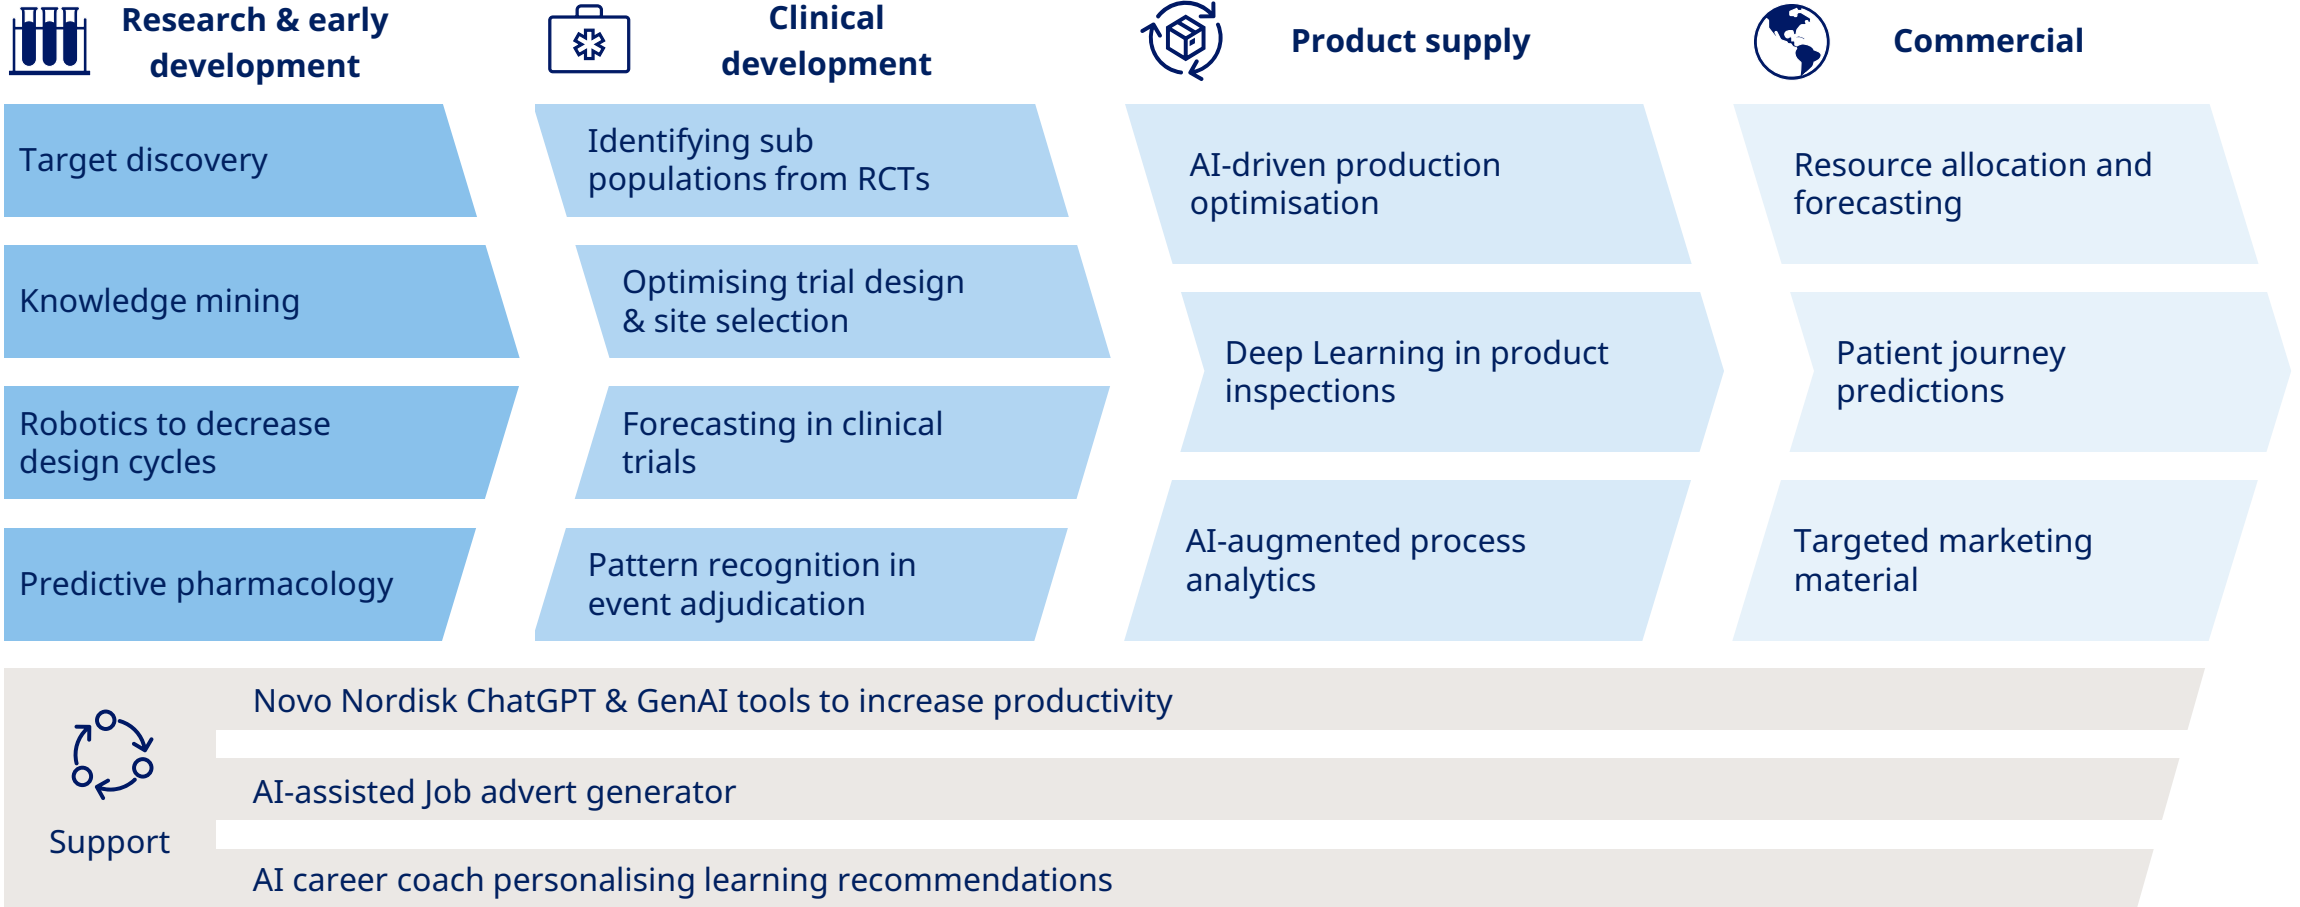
Research & early development

Target discovery

Knowledge mining

Robotics to decrease design cycles

Predictive pharmacology

Clinical development

Identifying sub populations from RCTs

Optimising trial design & site selection

Forecasting in clinical trials

Pattern recognition in event adjudication

Product supply

AI-driven production optimisation

Deep Learning in product inspections

AI-augmented process analytics

Commercial

Resource allocation and forecasting

Patient journey predictions

Targeted marketing material

Support

Novo Nordisk ChatGPT & GenAI tools to increase productivity

AI-assisted Job advert generator

AI career coach personalising learning recommendations